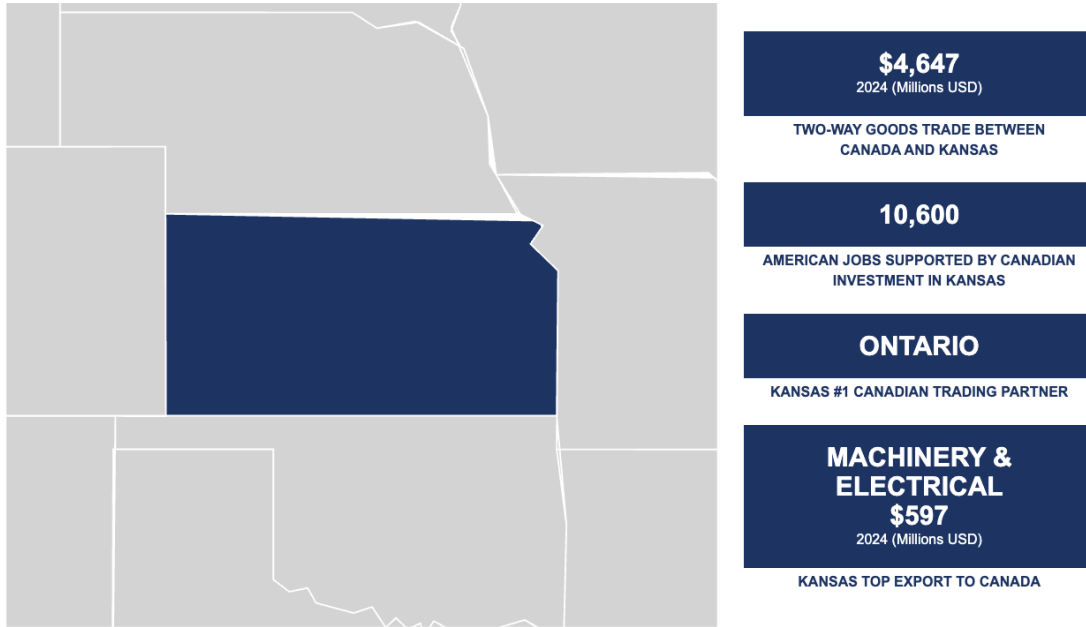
$4,647
2024 (Millions USD)

TWO-WAY GOODS TRADE BETWEEN CANADA AND KANSAS

10,600

AMERICAN JOBS SUPPORTED BY CANADIAN INVESTMENT IN KANSAS

ONTARIO

KANSAS #1 CANADIAN TRADING PARTNER

MACHINERY & ELECTRICAL
$597
2024 (Millions USD)

KANSAS TOP EXPORT TO CANADA